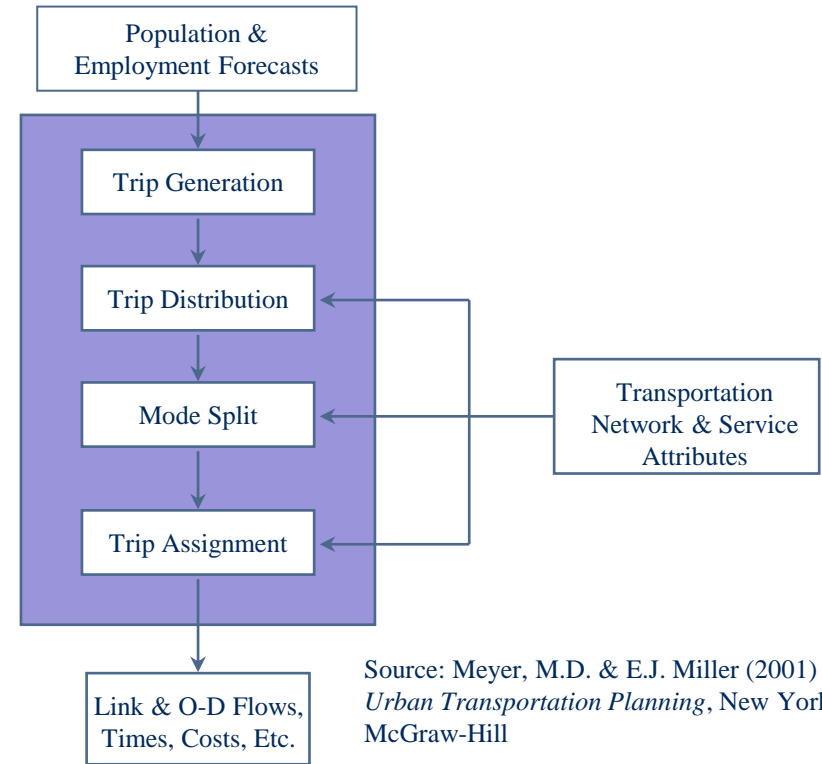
Population & Employment Forecasts

Trip Generation

Trip Distribution

Mode Split

Trip Assignment

Transportation Network & Service Attributes

Link & O-D Flows, Times, Costs, Etc.

Source: Meyer, M.D. & E.J. Miller (2001) *Urban Transportation Planning*, New Yor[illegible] McGraw-Hill